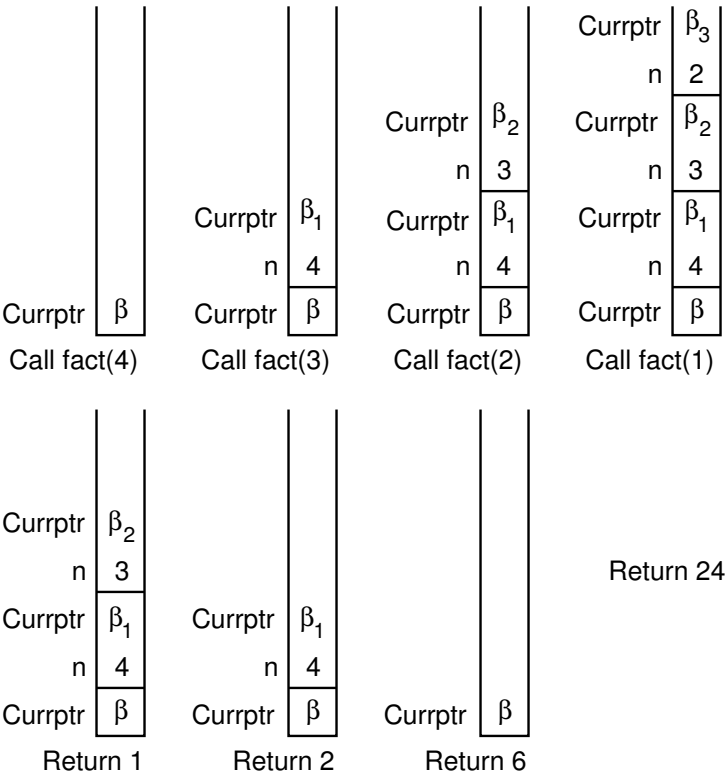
Currptr $\beta$
Call fact(4)

Currptr $\beta_1$
n 4
Currptr $\beta$
Call fact(3)

Currptr $\beta_2$
n 3
Currptr $\beta_1$
n 4
Currptr $\beta$
Call fact(2)

Currptr $\beta_3$
n 2
Currptr $\beta_2$
n 3
Currptr $\beta_1$
n 4
Currptr $\beta$
Call fact(1)

Currptr $\beta_2$
n 3
Currptr $\beta_1$
n 4
Currptr $\beta$
Return 1

Currptr $\beta_1$
n 4
Currptr $\beta$
Return 2

Currptr $\beta$
Return 6

Return 24